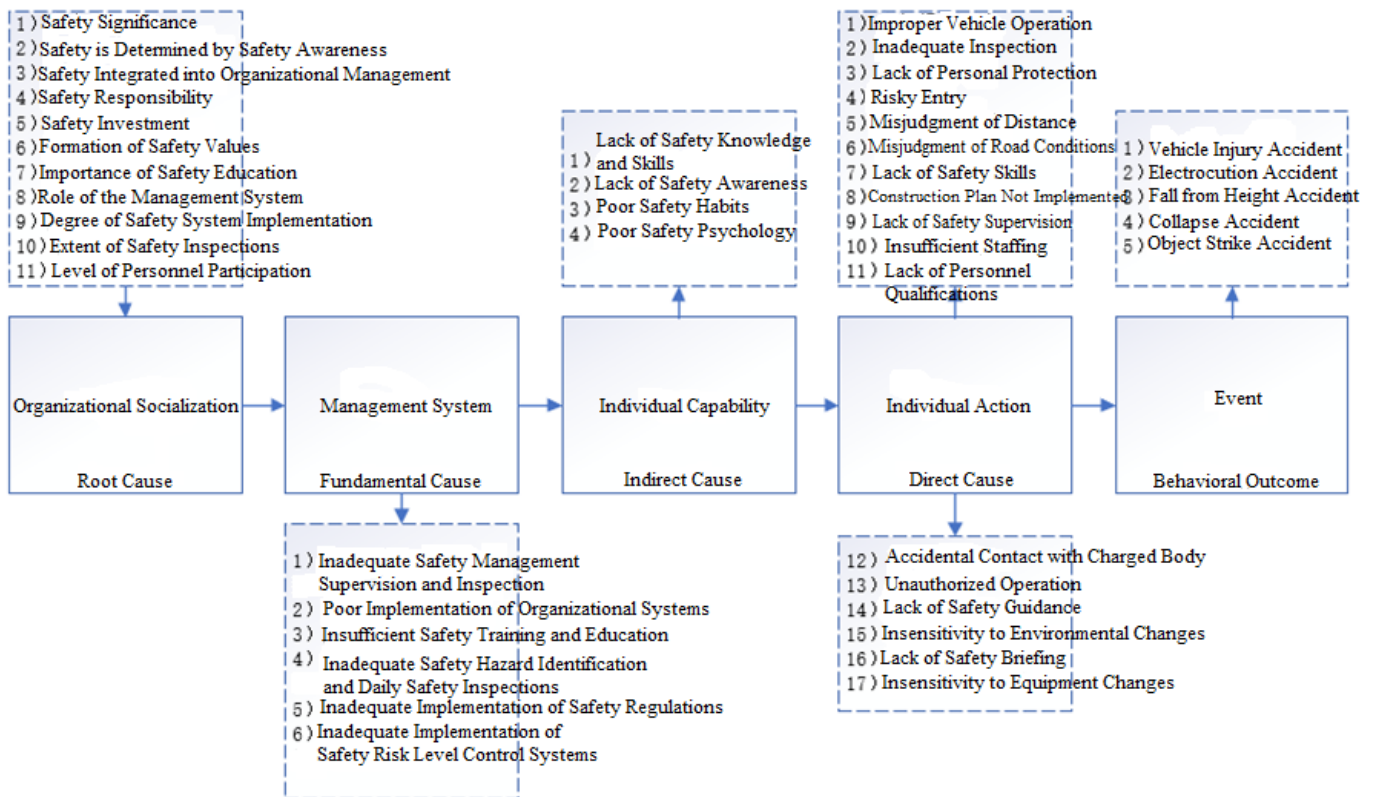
1）Safety Significance
2）Safety is Determined by Safety Awareness
3）Safety Integrated into Organizational Management
4）Safety Responsibility
5）Safety Investment
6）Formation of Safety Values
7）Importance of Safety Education
8）Role of the Management System
9）Degree of Safety System Implementation
10）Extent of Safety Inspections
11）Level of Personnel Participation

Lack of Safety Knowledge
1）and Skills
2）Lack of Safety Awareness
3）Poor Safety Habits
4）Poor Safety Psychology

1）Improper Vehicle Operation
2）Inadequate Inspection
3）Lack of Personal Protection
4）Risky Entry
5）Misjudgment of Distance
6）Misjudgment of Road Conditions
7）Lack of Safety Skills
8）Construction Plan Not Implemented
9）Lack of Safety Supervision
10）Insufficient Staffing
11）Lack of Personnel Qualifications

1）Vehicle Injury Accident
2）Electrocution Accident
3）Fall from Height Accident
4）Collapse Accident
5）Object Strike Accident

Organizational Socialization

Root Cause

Management System

Fundamental Cause

Individual Capability

Indirect Cause

Individual Action

Direct Cause

Event

Behavioral Outcome

1）Inadequate Safety Management Supervision and Inspection
2）Poor Implementation of Organizational Systems
3）Insufficient Safety Training and Education
4）Inadequate Safety Hazard Identification and Daily Safety Inspections
5）Inadequate Implementation of Safety Regulations
6）Inadequate Implementation of Safety Risk Level Control Systems

12）Accidental Contact with Charged Body
13）Unauthorized Operation
14）Lack of Safety Guidance
15）Insensitivity to Environmental Changes
16）Lack of Safety Briefing
17）Insensitivity to Equipment Changes